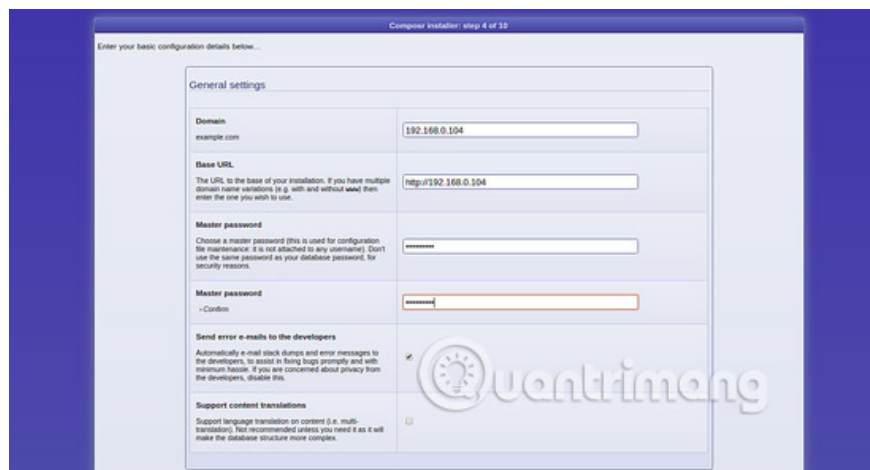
Composr installer: step 4 of 10

Enter your basic configuration details below...

General settings

| | |
|---|---|
| **Domain** example.com | 192.168.0.104 |
| **Base URL** The URL to the base of your installation. If you have multiple domain name variations (e.g. with and without www) then enter the one you wish to use. | http://192.168.0.104 |
| **Master password** Choose a master password (this is used for configuration file maintenance: it is not attached to any username). Don't use the same password as your database password, for security reasons. | •••••••••• |
| **Master password** › Confirm | •••••••••• |
| **Send error e-mails to the developers** Automatically e-mail stack dumps and error messages to the developers, to assist in fixing bugs promptly and with minimum hassle. If you are concerned about privacy from the developers, disable this. | ✔ |
| **Support content translations** Support language translation on content (i.e. multi-translation). Not recommended unless you need it as it will make the database structure more complex. | |

Quantrimang